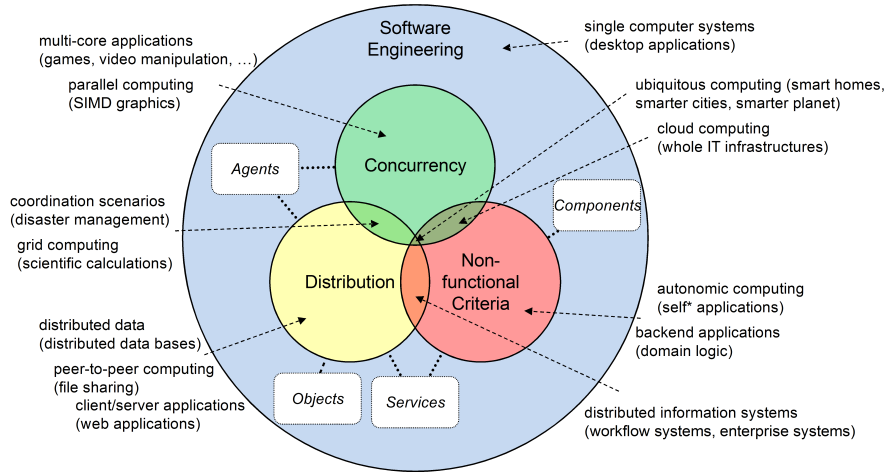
Software Engineering

single computer systems (desktop applications)

multi-core applications (games, video manipulation, …)

parallel computing (SIMD graphics)

ubiquitous computing (smart homes, smarter cities, smarter planet)

cloud computing (whole IT infrastructures)

Agents

Concurrency

Components

coordination scenarios (disaster management)

grid computing (scientific calculations)

Distribution

Non-functional Criteria

autonomic computing (self* applications)

backend applications (domain logic)

distributed data (distributed data bases)

peer-to-peer computing (file sharing)

client/server applications (web applications)

Objects

Services

distributed information systems (workflow systems, enterprise systems)